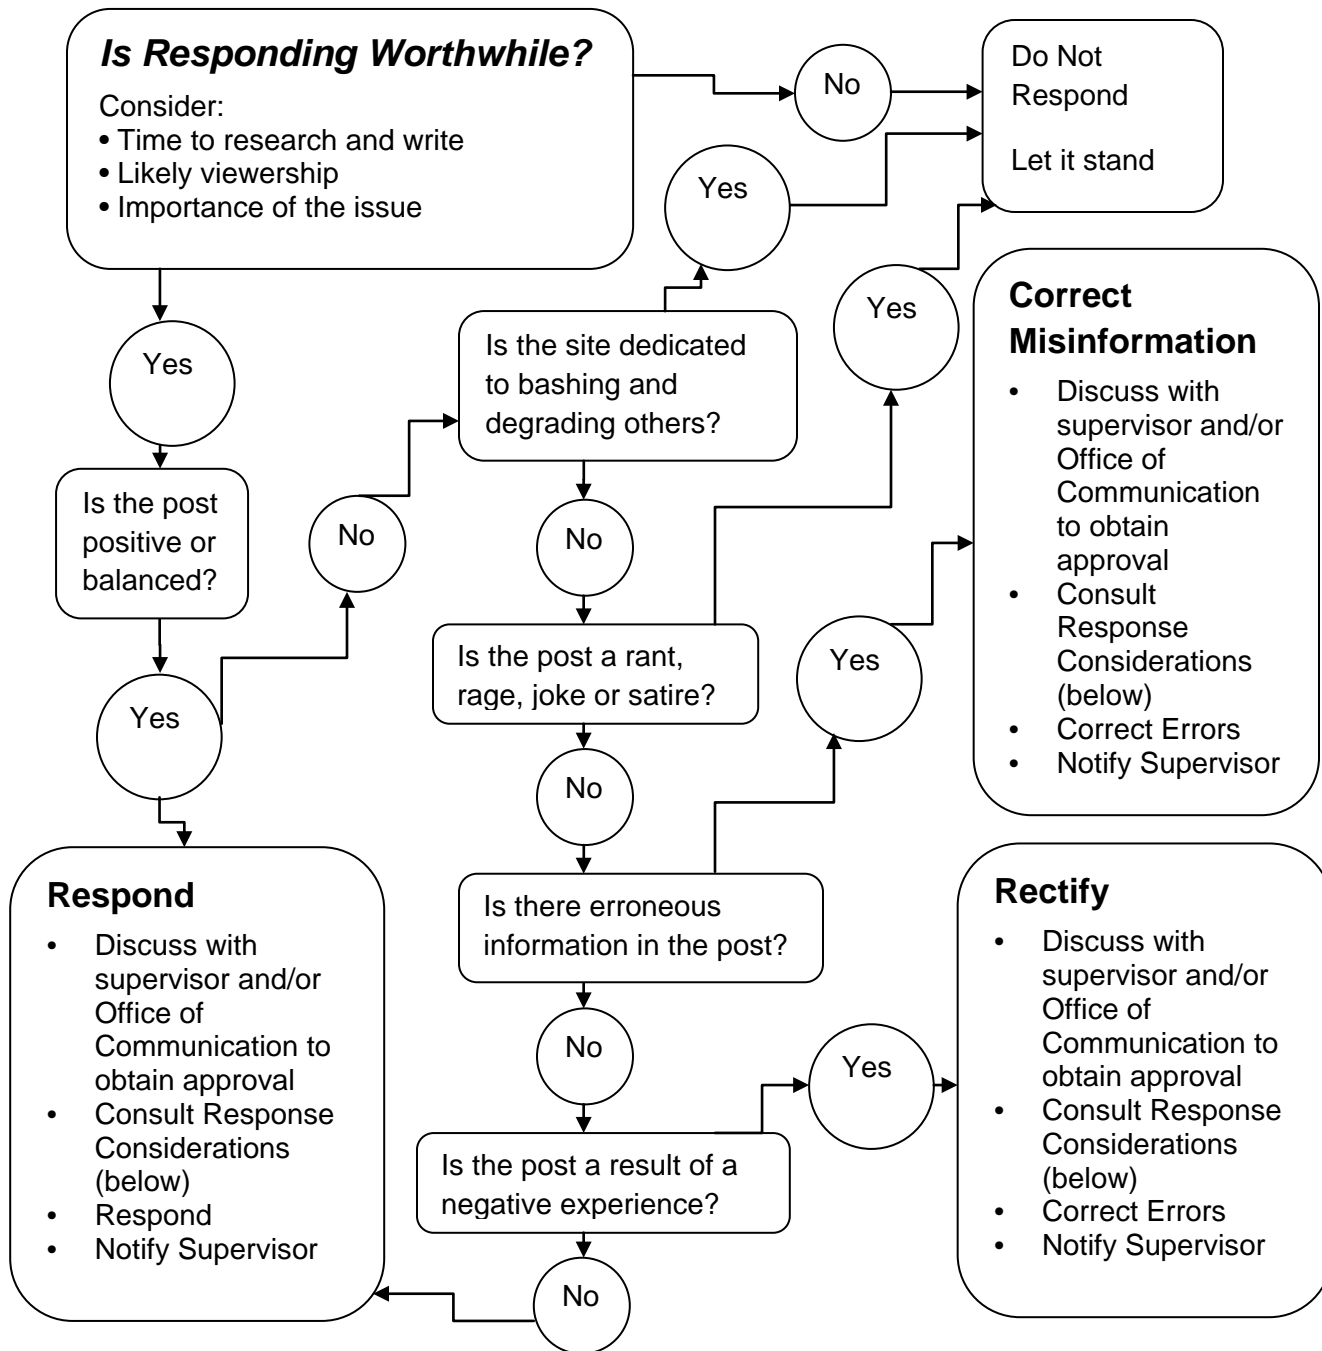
Is Responding Worthwhile?

Consider:
• Time to research and write
• Likely viewership
• Importance of the issue

No

Do Not Respond

Let it stand

Yes

Yes

Yes

Is the site dedicated to bashing and degrading others?

Correct Misinformation
• Discuss with supervisor and/or Office of Communication to obtain approval
• Consult Response Considerations (below)
• Correct Errors
• Notify Supervisor

Is the post positive or balanced?

No

No

Is the post a rant, rage, joke or satire?

Yes

Yes

No

Is there erroneous information in the post?

Respond
• Discuss with supervisor and/or Office of Communication to obtain approval
• Consult Response Considerations (below)
• Respond
• Notify Supervisor

No

Yes

Is the post a result of a negative experience?

No

Rectify
• Discuss with supervisor and/or Office of Communication to obtain approval
• Consult Response Considerations (below)
• Correct Errors
• Notify Supervisor